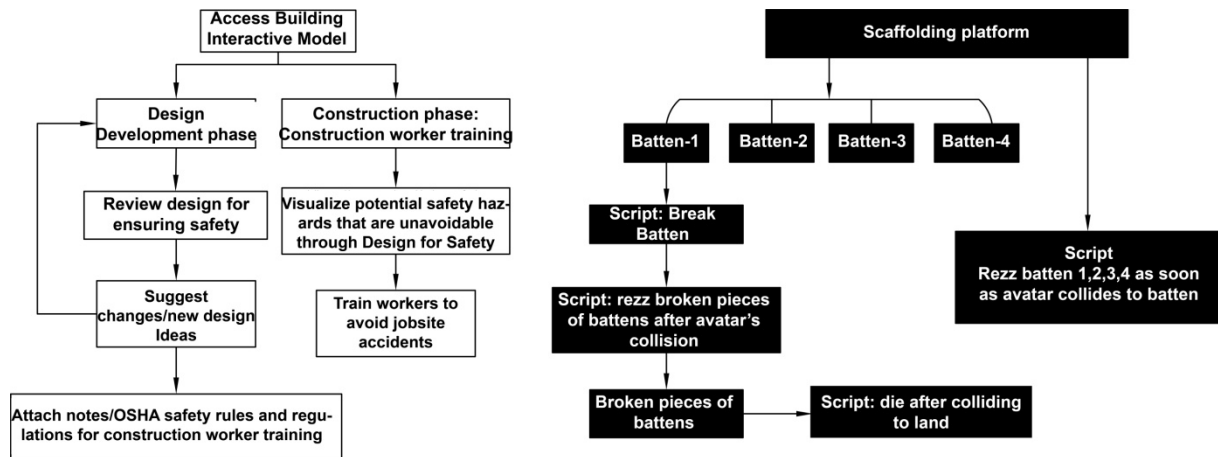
Access Building Interactive Model

Design Development phase

Construction phase: Construction worker training

Review design for ensuring safety

Visualize potential safety hazards that are unavoidable through Design for Safety

Suggest changes/new design Ideas

Train workers to avoid jobsite accidents

Attach notes/OSHA safety rules and regulations for construction worker training

Scaffolding platform

Batten-1

Batten-2

Batten-3

Batten-4

Script: Break Batten

Script Rezz batten 1,2,3,4 as soon as avatar collides to batten

Script: rezz broken pieces of battens after avatar's collision

Broken pieces of battens

Script: die after colliding to land